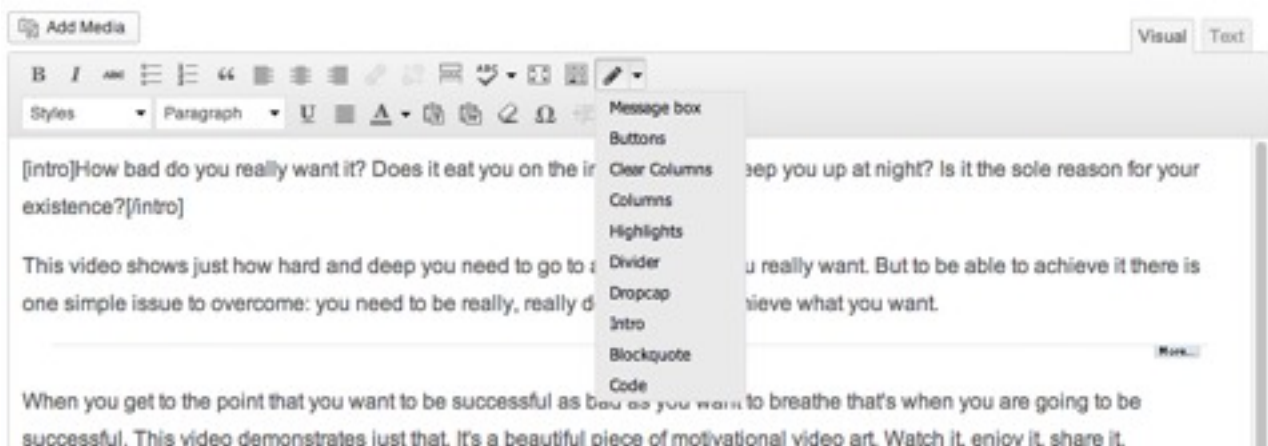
Add Media

Visual Text

B I ABC

Styles Paragraph U A Ω

Message box
Buttons
Clear Columns
Columns
Highlights
Divider
Dropcap
Intro
Blockquote
Code

[intro]How bad do you really want it? Does it eat you on the in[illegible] eep you up at night? Is it the sole reason for your existence?[/intro]

This video shows just how hard and deep you need to go to a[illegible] u really want. But to be able to achieve it there is one simple issue to overcome: you need to be really, really d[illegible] ieve what you want.

More...

When you get to the point that you want to be successful as ba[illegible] to breathe that's when you are going to be successful. This video demonstrates just that. It's a beautiful piece of motivational video art. Watch it, enjoy it, share it.